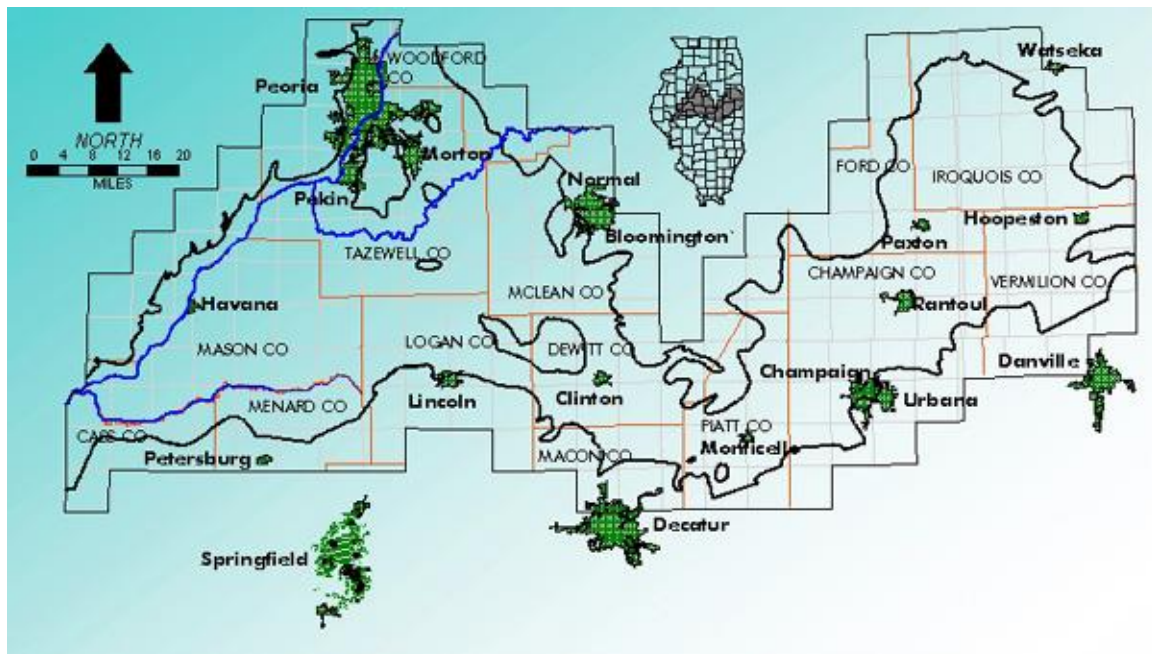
NORTH
0 4 8 12 16 20
MILES

Peoria
WOODFORD CO
Morton
Pekin
TAZEWELL CO
Normal
Bloomington`
Havana
MASON CO
MCLEAN CO
LOGAN CO
DEWITT CO
MENARD CO
Lincoln
Clinton
CASS CO
Petersburg
MACON CO
PIATT CO
Monticell
Decatur
Springfield
Watseka
FORD CO
IROQUOIS CO
Hoopeston
Paxton
CHAMPAIGN CO
VERMILION CO
Rantoul
Champaign
Urbana
Danville